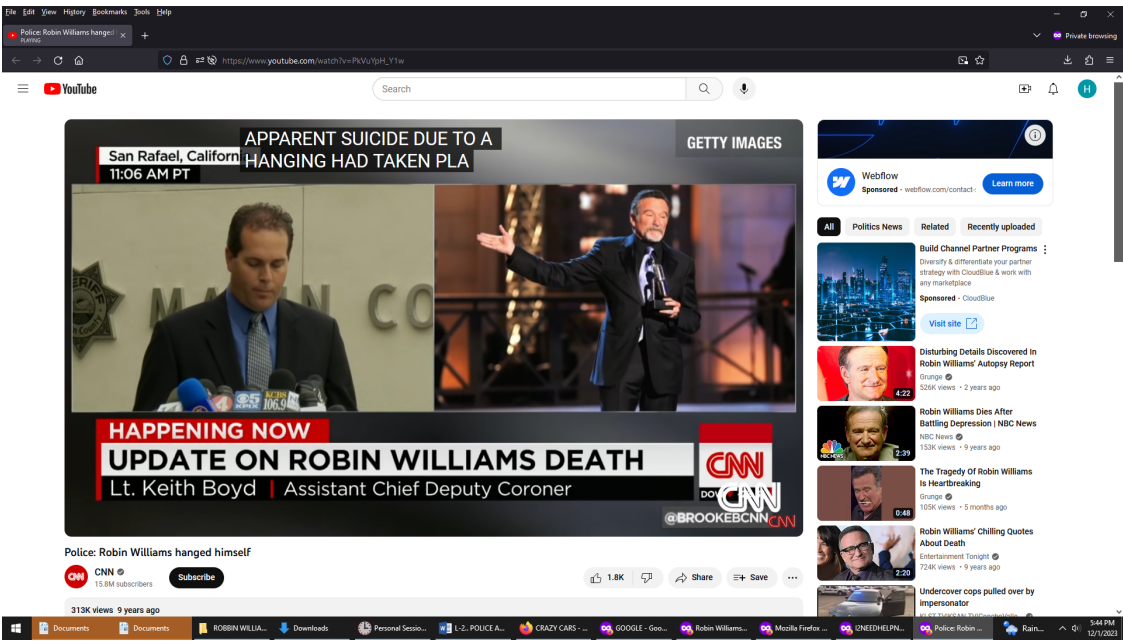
File Edit View History Bookmarks Tools Help

Police: Robin Williams hanged
PLAYING

Private browsing

https://www.youtube.com/watch?v=PkVuYpH_Y1w

YouTube

Search

H

APPARENT SUICIDE DUE TO A HANGING HAD TAKEN PLA

San Rafael, Californ
11:06 AM PT

GETTY IMAGES

HAPPENING NOW
UPDATE ON ROBIN WILLIAMS DEATH
Lt. Keith Boyd | Assistant Chief Deputy Coroner

CNN
@BROOKEBCNN

Police: Robin Williams hanged himself

CNN
15.8M subscribers
Subscribe

1.8K
Share
Save

313K views 9 years ago

Webflow
Sponsored · webflow.com/contact-
Learn more

All | Politics News | Related | Recently uploaded

Build Channel Partner Programs
Diversify & differentiate your partner strategy with CloudBlue & work with any marketplace
Sponsored · CloudBlue
Visit site

Disturbing Details Discovered In Robin Williams' Autopsy Report
Grunge
526K views · 2 years ago
4:22

Robin Williams Dies After Battling Depression | NBC News
NBC News
153K views · 9 years ago
2:39

The Tragedy Of Robin Williams Is Heartbreaking
Grunge
105K views · 5 months ago
0:48

Robin Williams' Chilling Quotes About Death
Entertainment Tonight
724K views · 9 years ago
2:20

Undercover cops pulled over by impersonator

Documents | Documents | ROBBIN WILLIA... | Downloads | Personal Sessio... | L-2.. POLICE A... | CRAZY CARS - ... | GOOGLE - Goo... | Robin Williams... | Mozilla Firefox ... | I2NEEDHELPN... | Police: Robin ... | Rain...

5:44 PM
12/1/2023